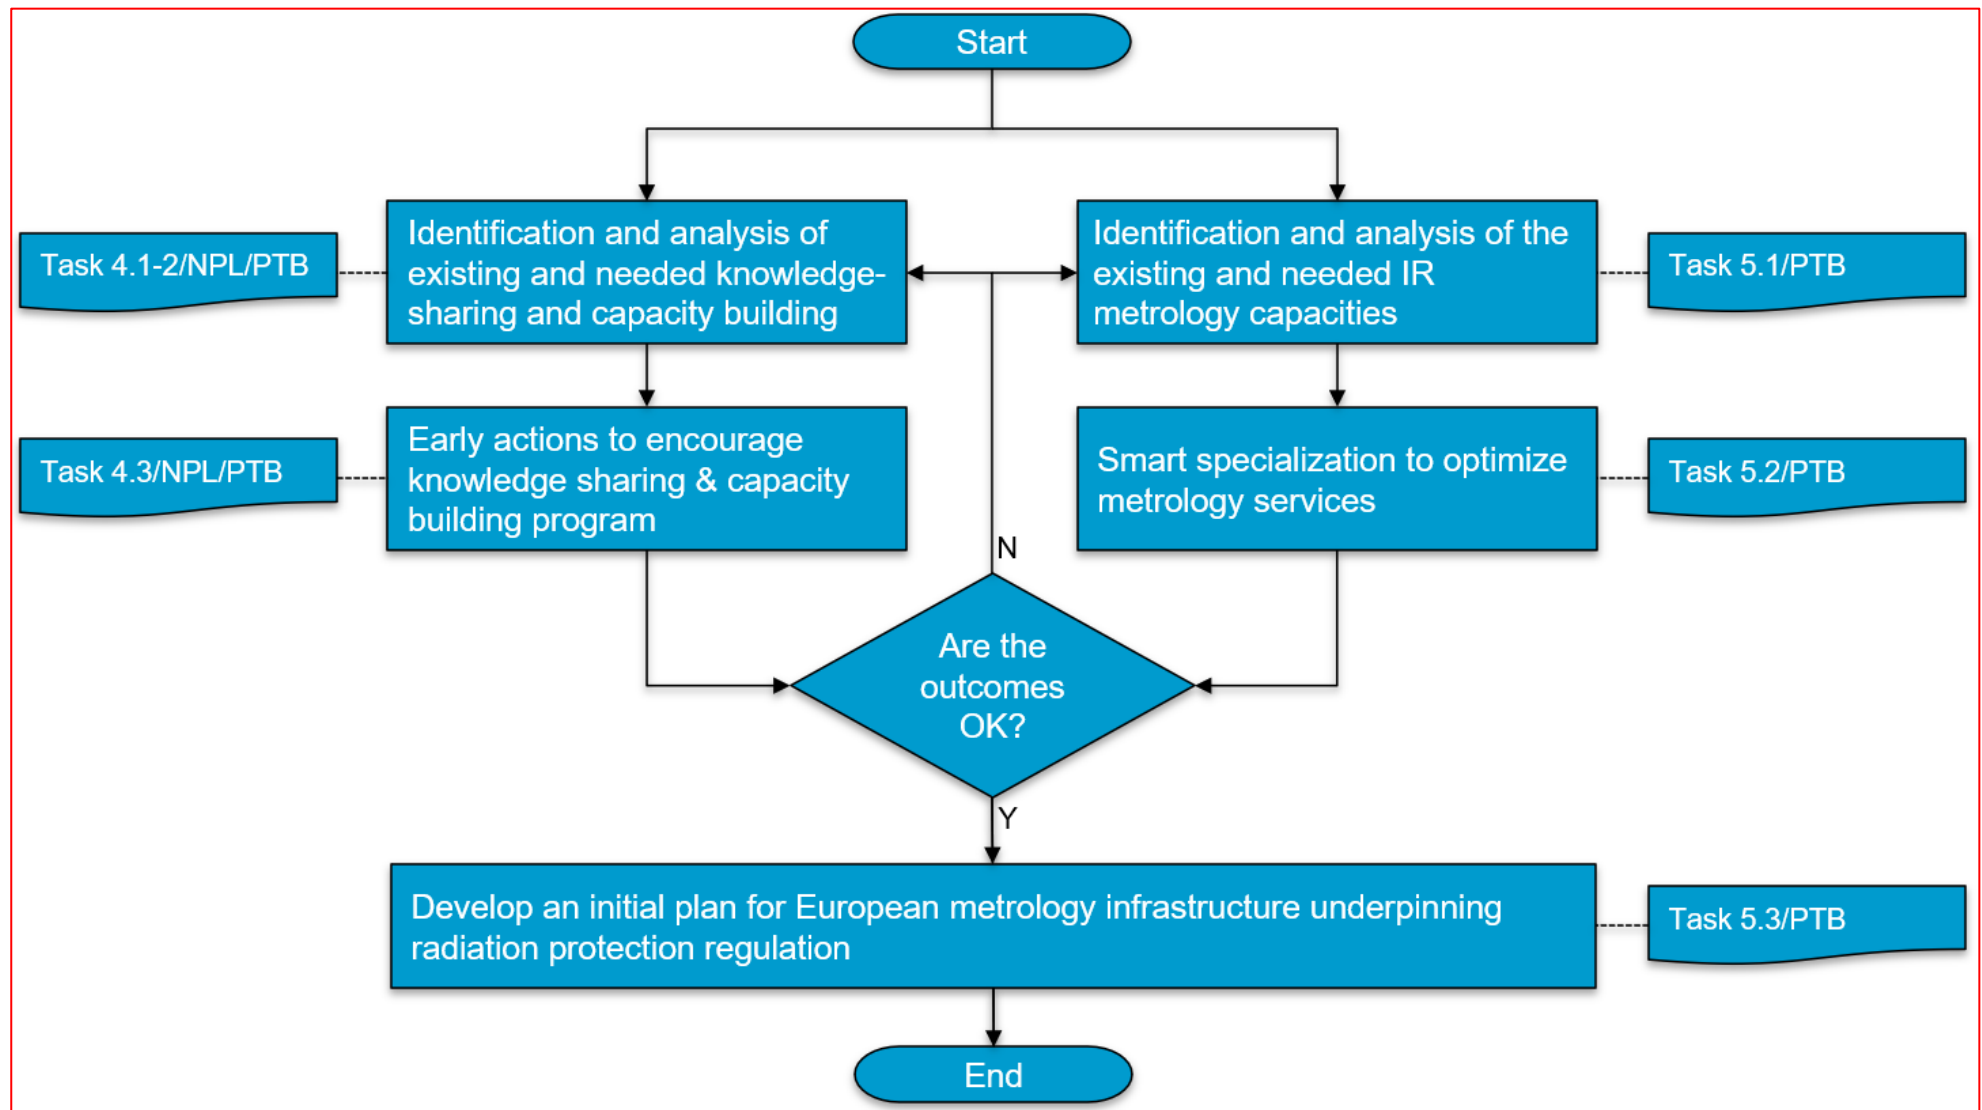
Start

Task 4.1-2/NPL/PTB

Identification and analysis of existing and needed knowledge-sharing and capacity building

Identification and analysis of the existing and needed IR metrology capacities

Task 5.1/PTB

Task 4.3/NPL/PTB

Early actions to encourage knowledge sharing & capacity building program

Smart specialization to optimize metrology services

Task 5.2/PTB

N

Are the outcomes OK?

Y

Develop an initial plan for European metrology infrastructure underpinning radiation protection regulation

Task 5.3/PTB

End